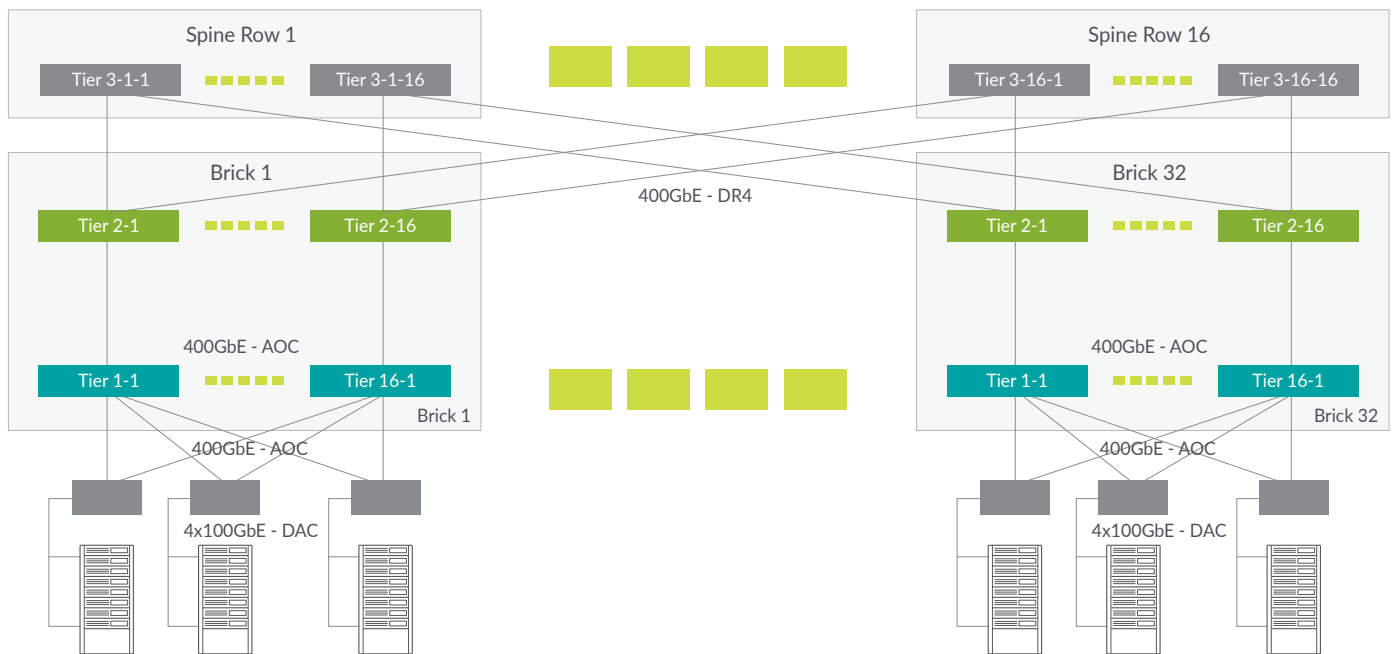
Spine Row 1

Tier 3-1-1

Tier 3-1-16

Spine Row 16

Tier 3-16-1

Tier 3-16-16

Brick 1

Tier 2-1

Tier 2-16

400GbE - DR4

Brick 32

Tier 2-1

Tier 2-16

400GbE - AOC

Tier 1-1

Tier 16-1

Brick 1

400GbE - AOC

Tier 1-1

Tier 16-1

Brick 32

400GbE - AOC

4x100GbE - DAC

400GbE - AOC

4x100GbE - DAC